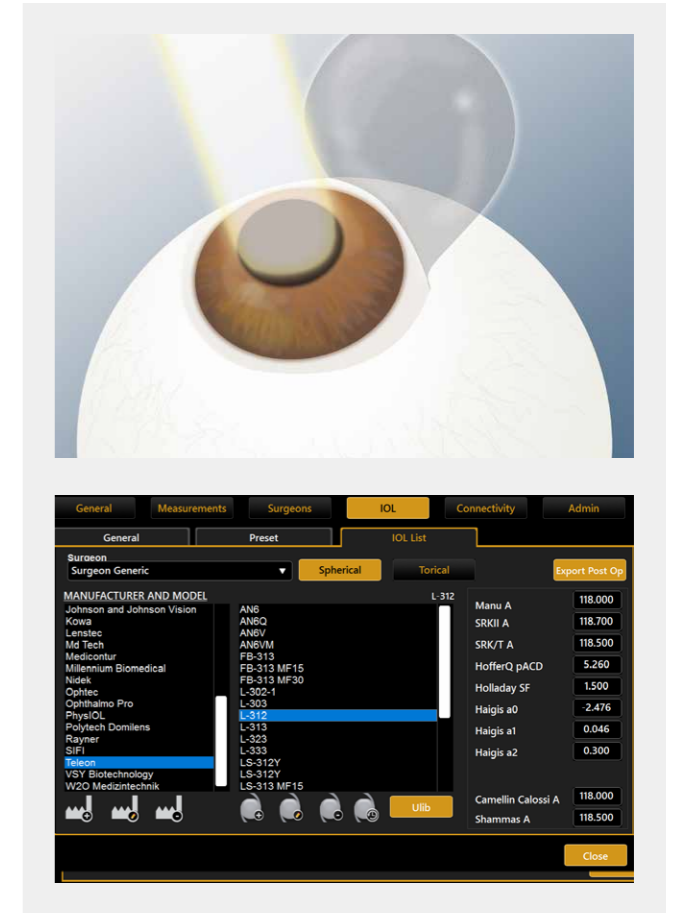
General | Measurements | Surgeons | IOL | Connectivity | Admin

General | Preset | IOL List

Surgeon
Surgeon Generic

Spherical
Torical
Export Post Op

MANUFACTURER AND MODEL
L-312

Johnson and Johnson Vision
Kowa
Lenstec
Md Tech
Medicontur
Millennium Biomedical
Nidek
Ophtec
Ophthalmo Pro
PhysIOL
Polytech Domilens
Rayner
SIFI
Teleon
VSY Biotechnology
W2O Medizintechnik

AN6
AN6Q
AN6V
AN6VM
FB-313
FB-313 MF15
FB-313 MF30
L-302-1
L-303
L-312
L-313
L-323
L-333
LS-312Y
LS-312Y
LS-313 MF15

Ulib

| | |
|---|---|
| Manu A | 118.000 |
| SRKII A | 118.700 |
| SRK/T A | 118.500 |
| HofferQ pACD | 5.260 |
| Holladay SF | 1.500 |
| Haigis a0 | -2.476 |
| Haigis a1 | 0.046 |
| Haigis a2 | 0.300 |
| Camellin Calossi A | 118.000 |
| Shammas A | 118.500 |

Close